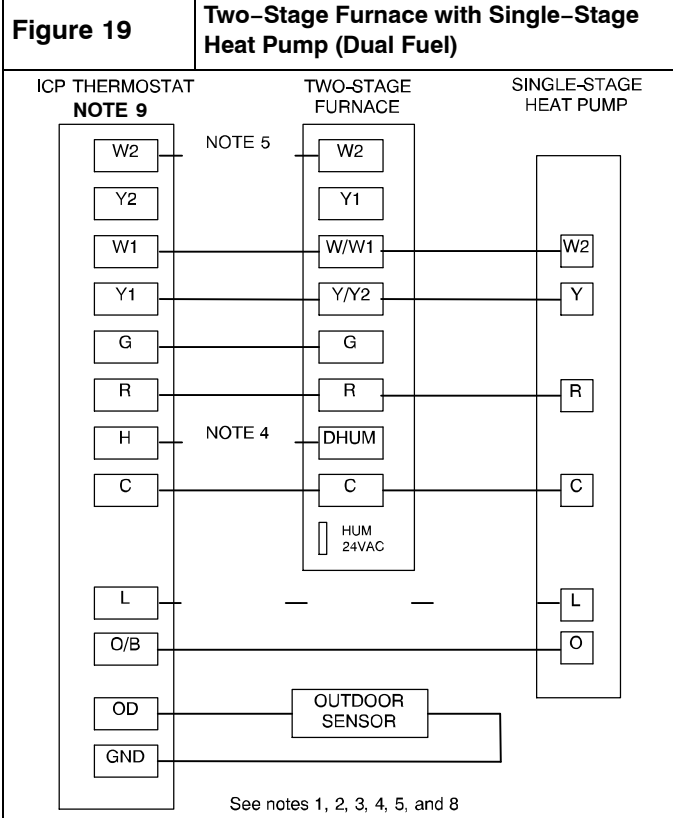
Figure 19

Two−Stage Furnace with Single−Stage Heat Pump (Dual Fuel)

ICP THERMOSTAT
NOTE 9

TWO-STAGE FURNACE

SINGLE-STAGE HEAT PUMP

W2
NOTE 5
W2

Y2
Y1

W1
W/W1
W2

Y1
Y/Y2
Y

G
G

R
R
R

H
NOTE 4
DHUM

C
C
C

HUM 24VAC

L
L

O/B
O

OD
OUTDOOR SENSOR

GND

See notes 1, 2, 3, 4, 5, and 8